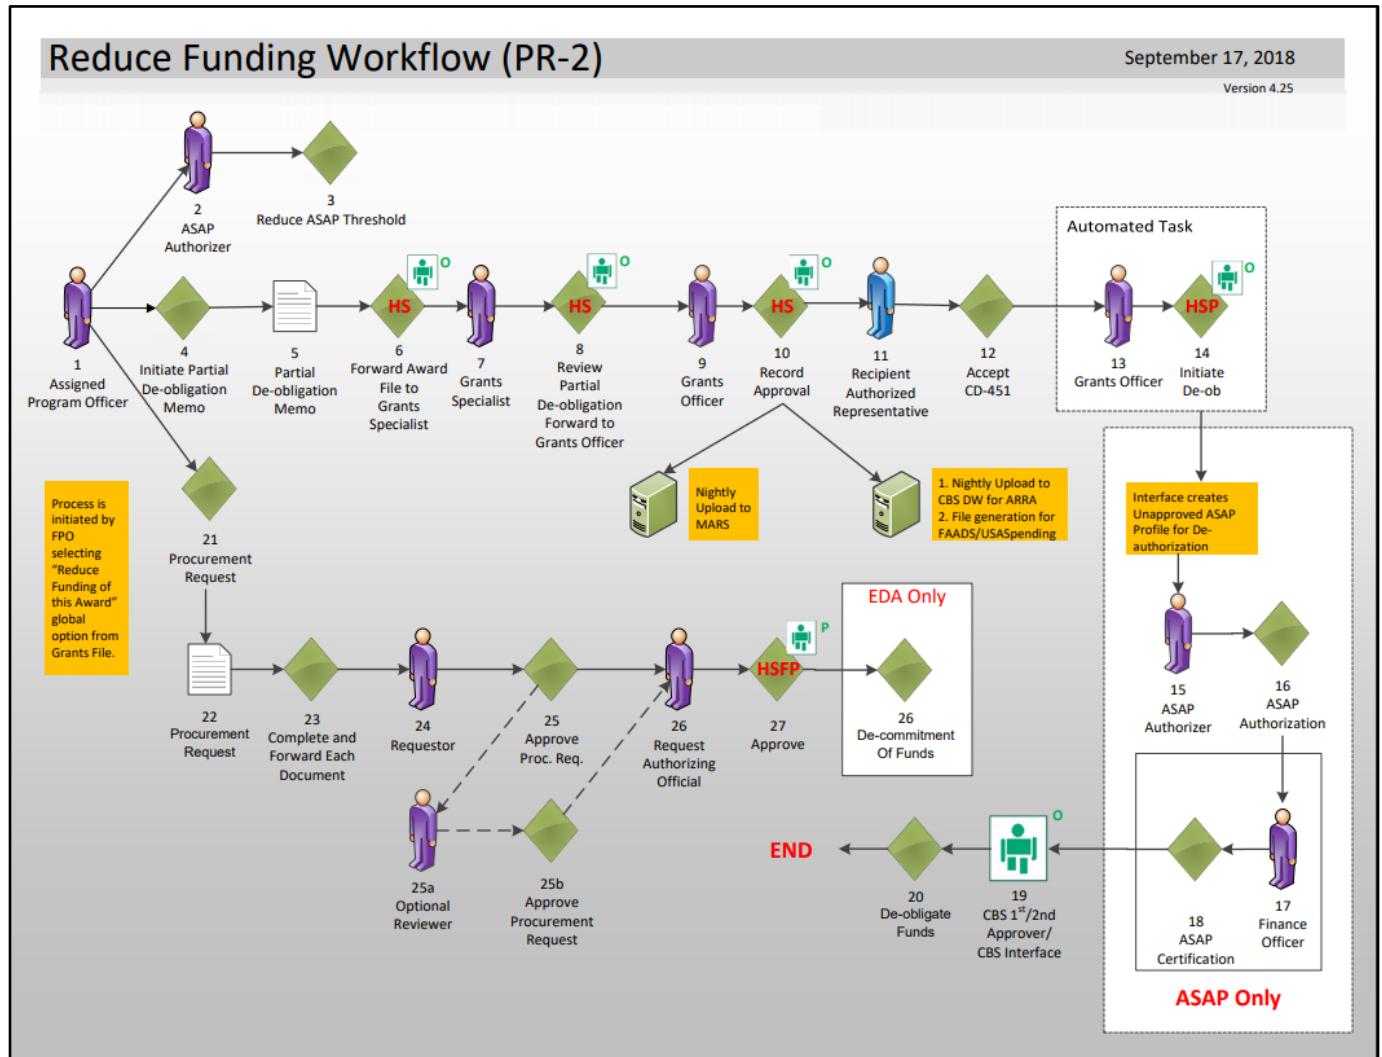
Reduce Funding Workflow (PR-2)

September 17, 2018

Version 4.25

2
ASAP
Authorizer

3
Reduce ASAP Threshold

1
Assigned
Program Officer

4
Initiate Partial
De-obligation
Memo

5
Partial
De-obligation
Memo

HS

O

6
Forward Award
File to
Grants
Specialist

7
Grants
Specialist

HS

O

8
Review
Partial
De-obligation
Forward to
Grants Officer

9
Grants
Officer

HS

O

10
Record
Approval

11
Recipient
Authorized
Representative

12
Accept
CD-451

Automated Task

13
Grants Officer

HSP

O

14
Initiate
De-ob

Nightly
Upload to
MARS

1. Nightly Upload to CBS DW for ARRA
2. File generation for FAADS/USASpending

Process is initiated by FPO selecting "Reduce Funding of this Award" global option from Grants File.

21
Procurement
Request

Interface creates Unapproved ASAP Profile for De-authorization

22
Procurement
Request

23
Complete and
Forward Each
Document

24
Requestor

25
Approve
Proc. Req.

26
Request
Authorizing
Official

HSFP

P

27
Approve

EDA Only

26
De-commitment
Of Funds

15
ASAP
Authorizer

16
ASAP
Authorization

25a
Optional
Reviewer

25b
Approve
Procurement
Request

END

20
De-obligate
Funds

O

19
CBS $1^{st}$/2nd
Approver/
CBS Interface

18
ASAP
Certification

17
Finance
Officer

ASAP Only